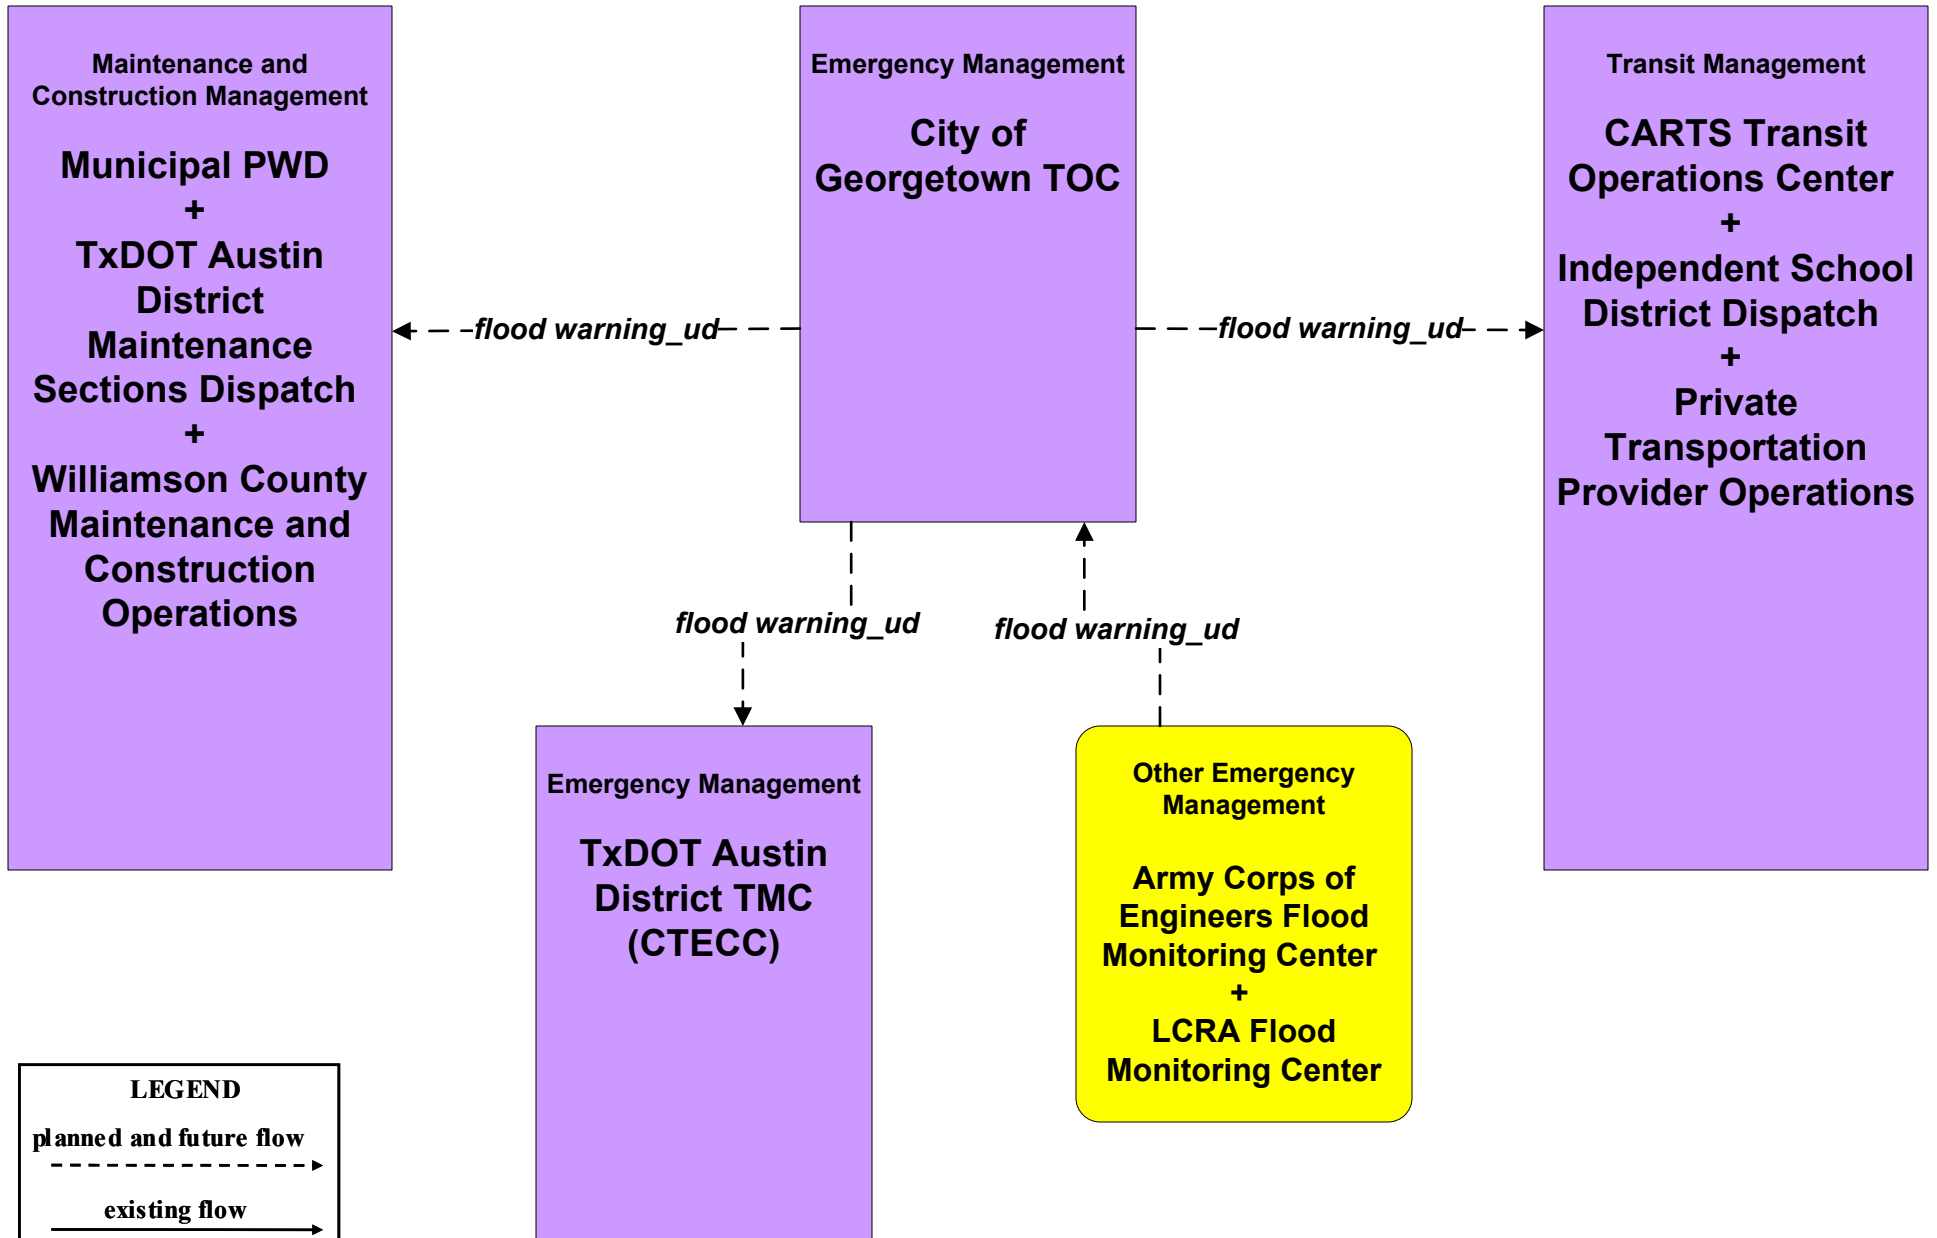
Maintenance and Construction Management

Municipal PWD
+
TxDOT Austin District Maintenance Sections Dispatch
+
Williamson County Maintenance and Construction Operations

Emergency Management

City of Georgetown TOC

Transit Management

CARTS Transit Operations Center
+
Independent School District Dispatch
+
Private Transportation Provider Operations

flood warning_ud

flood warning_ud

flood warning_ud

flood warning_ud

Emergency Management

TxDOT Austin District TMC (CTECC)

Other Emergency Management

Army Corps of Engineers Flood Monitoring Center
+
LCRA Flood Monitoring Center

LEGEND

planned and future flow

existing flow